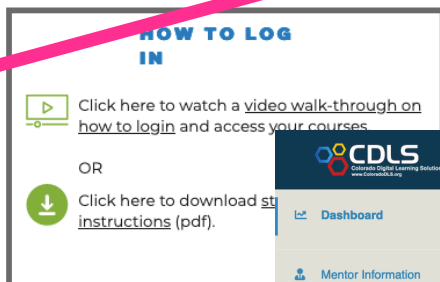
HOW TO LOG IN

Click here to watch a video walk-through on how to login and access your courses.

OR

Click here to download st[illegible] instructions (pdf).

CDLS
Colorado Digital Learning Solution
www.ColoradoDLS.org

Dashboard

Mentor Information